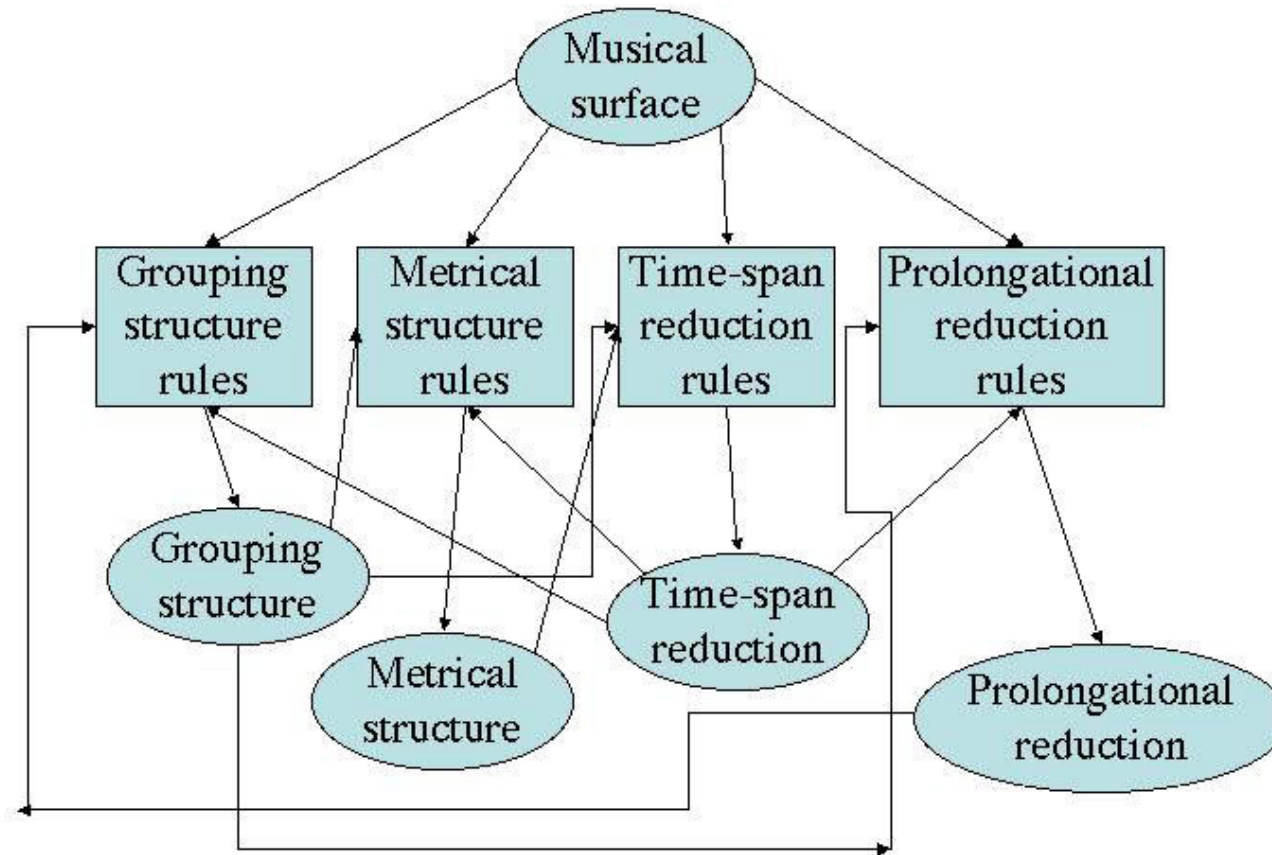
Musical surface

Grouping structure rules

Metrical structure rules

Time-span reduction rules

Prolongational reduction rules

Grouping structure

Time-span reduction

Metrical structure

Prolongational reduction